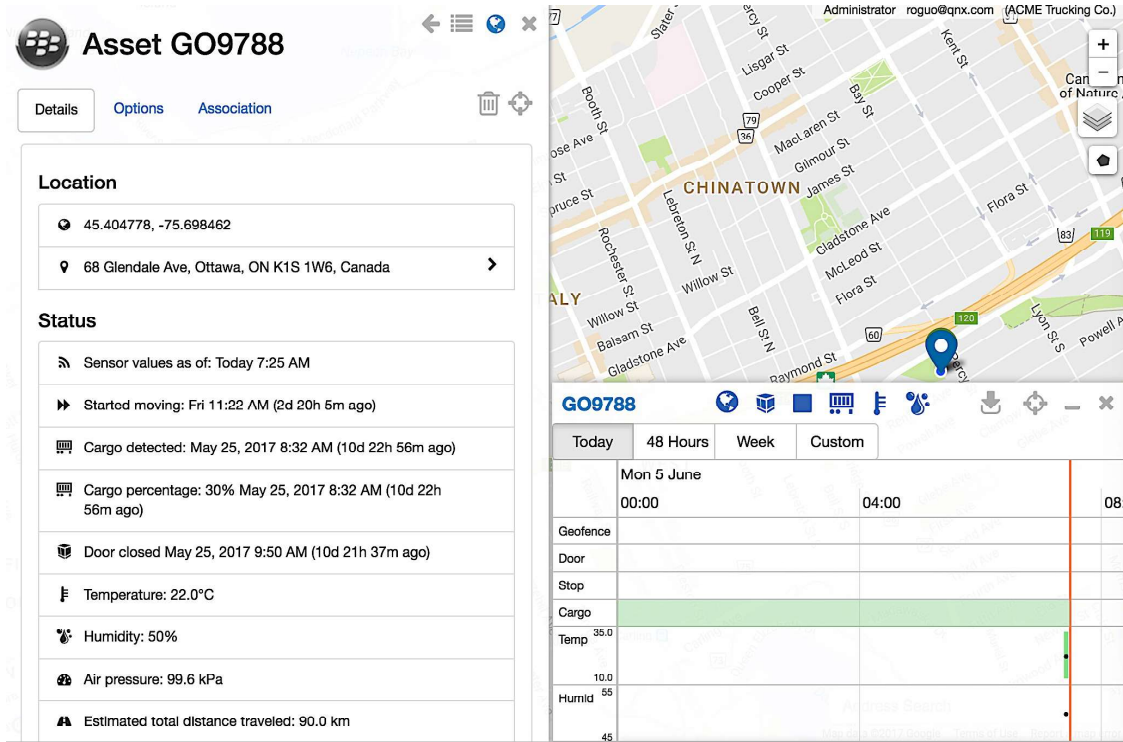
Asset GO9788

Details | Options | Association

Location

45.404778, -75.698462

68 Glendale Ave, Ottawa, ON K1S 1W6, Canada

Status

Sensor values as of: Today 7:25 AM

Started moving: Fri 11:22 AM (2d 20h 5m ago)

Cargo detected: May 25, 2017 8:32 AM (10d 22h 56m ago)

Cargo percentage: 30% May 25, 2017 8:32 AM (10d 22h 56m ago)

Door closed May 25, 2017 9:50 AM (10d 21h 37m ago)

Temperature: 22.0°C

Humidity: 50%

Air pressure: 99.6 kPa

Estimated total distance traveled: 90.0 km

Administrator roguo@qnx.com (ACME Trucking Co.)

Slater St
Percy St
Lisgar St
Cooper St
Booth St
Kent St
Bay St
MacLaren St
Gilmour St
James St
Rose Ave
Spruce St
CHINATOWN
Lebreton St N
Rochester St
Gladstone Ave
Flora St
McLeod St
Willow St
Balsam St
Bell St N
Raymond St
Lyon St S
Powell A
ALY
Canada of Nature
79
36
83
119
120
60

GO9788

Today | 48 Hours | Week | Custom

Mon 5 June
00:00
04:00
08

Geofence
Door
Stop
Cargo
Temp 35.0
10.0
Humid 55
45